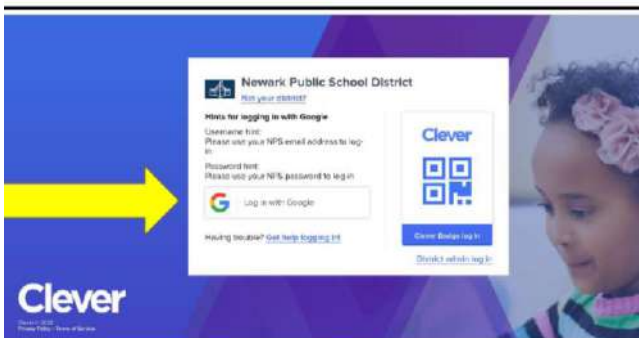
Newark Public School District

Not your district?

Hints for logging in with Google

Username hint:
Please use your NPS email address to log in

Password hint:
Please use your NPS password to log in

Log in with Google

Having trouble? Get help logging in!

Clever

Clever Badge log in

District admin log in

Clever

Clever © 2020
Privacy Policy • Terms of Service